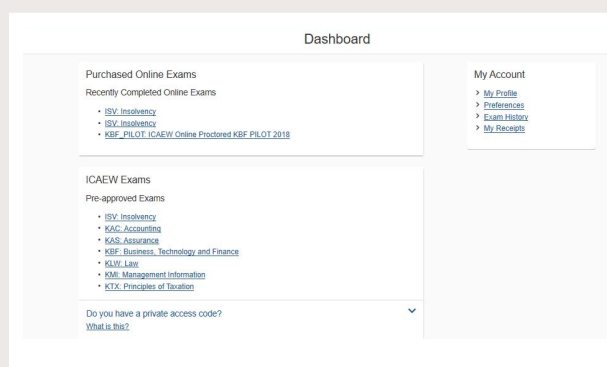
Dashboard

Purchased Online Exams

Recently Completed Online Exams

- ISV: Insolvency
- ISV: Insolvency
- KBF_PILOT: ICAEW Online Proctored KBF PILOT 2018

ICAEW Exams

Pre-approved Exams

- ISV: Insolvency
- KAC: Accounting
- KAS: Assurance
- KBF: Business, Technology and Finance
- KLW: Law
- KMI: Management Information
- KTX: Principles of Taxation

Do you have a private access code?

What is this?

My Account

> My Profile
> Preferences
> Exam History
> My Receipts